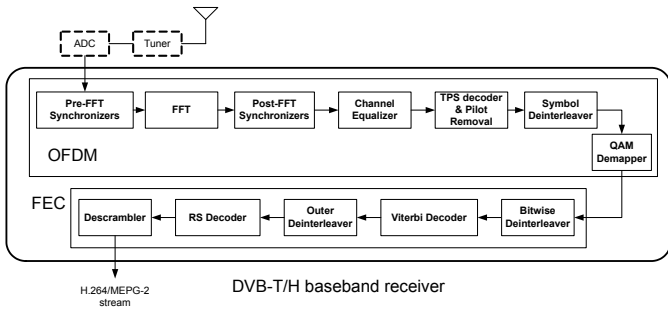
ADC
Tuner
Pre-FFT Synchronizers
FFT
Post-FFT Synchronizers
Channel Equalizer
TPS decoder & Pilot Removal
Symbol Deinterleaver
OFDM
QAM Demapper
FEC
Descrambler
RS Decoder
Outer Deinterleaver
Viterbi Decoder
Bitwise Deinterleaver
H.264/MEPG-2 stream
DVB-T/H baseband receiver